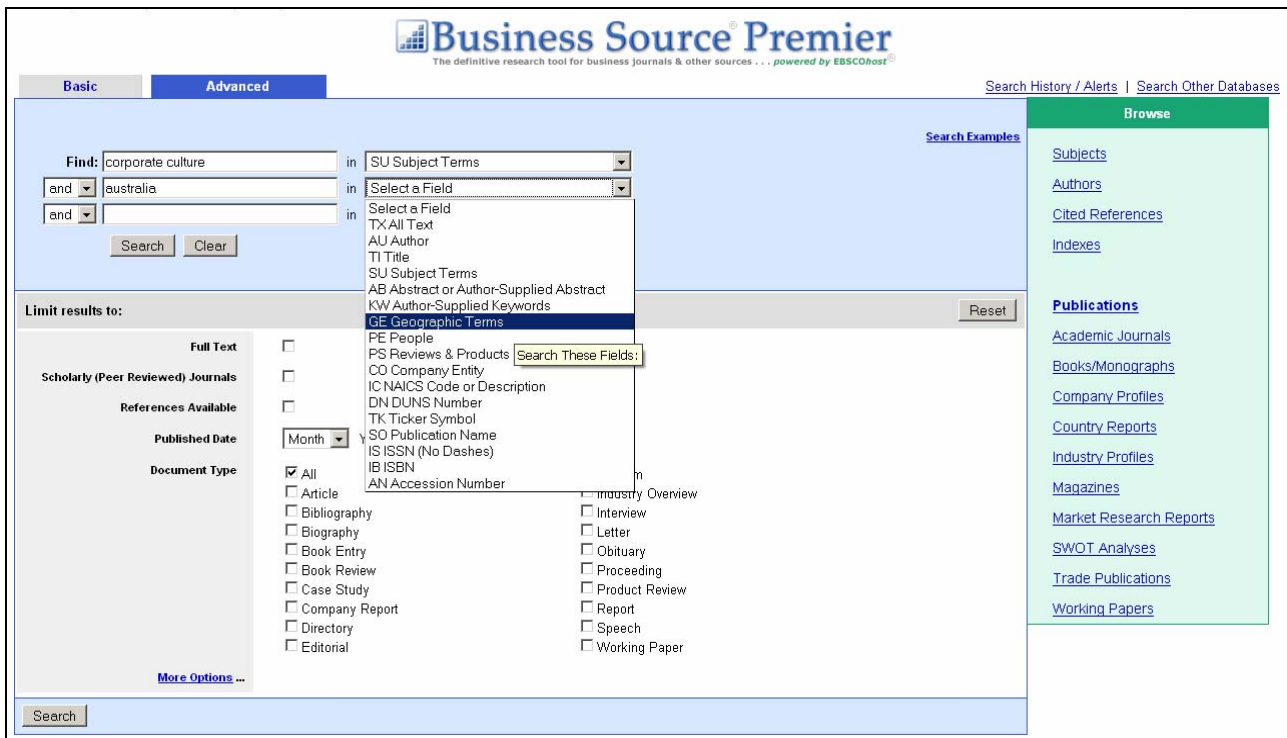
Business Source® Premier
The definitive research tool for business journals & other sources . . . powered by EBSCOhost®

Basic Advanced

Search History / Alerts | Search Other Databases

Search Examples

Find: corporate culture in SU Subject Terms
and australia in Select a Field
and in

Search Clear

Select a Field
TX All Text
AU Author
TI Title
SU Subject Terms
AB Abstract or Author-Supplied Abstract
KW Author-Supplied Keywords
GE Geographic Terms
PE People
PS Reviews & Products
CO Company Entity
IC NAICS Code or Description
DN DUNS Number
TK Ticker Symbol
SO Publication Name
IS ISSN (No Dashes)
IB ISBN
AN Accession Number

Search These Fields:

Limit results to:

Reset

Full Text
Scholarly (Peer Reviewed) Journals
References Available
Published Date Month Y
Document Type

All
Article
Bibliography
Biography
Book Entry
Book Review
Case Study
Company Report
Directory
Editorial

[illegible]m
Industry Overview
Interview
Letter
Obituary
Proceeding
Product Review
Report
Speech
Working Paper

More Options ...

Search

Browse

Subjects
Authors
Cited References
Indexes

Publications
Academic Journals
Books/Monographs
Company Profiles
Country Reports
Industry Profiles
Magazines
Market Research Reports
SWOT Analyses
Trade Publications
Working Papers